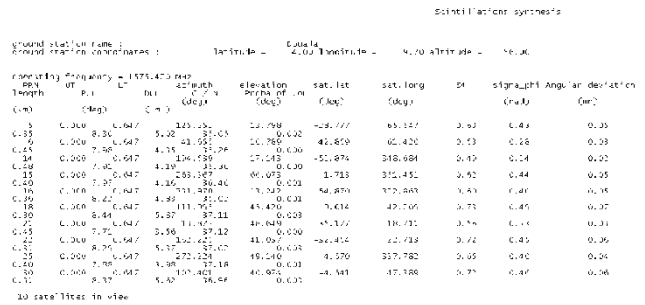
Scintillations synthesis

Ground station name : Douala
Ground station coordinates : latitude = 4.03 longitude = 9.70 altitude = 56.00

Operating frequency = 1575.420 MHz
PRN UT LT azimuth elevation sat.lat sat.long S4 sigma_phi Angular deviation
length p.i D.i C/N0 Proba of loi
(km) (deg) (m) (deg) (deg) (deg) (deg) (rad) (mr)

5 0.000 0.647 125.351 13.798 -29.777 65.347 0.53 0.43 0.35
0.35 8.30 5.32 37.03 0.002
6 0.000 0.647 41.551 16.769 42.859 62.420 0.53 0.28 0.33
0.25 7.98 4.15 37.26 0.000
14 0.000 0.647 154.536 17.143 -51.874 348.684 0.51 0.34 0.33
0.28 7.61 4.19 36.86 0.000
15 0.000 0.647 263.387 66.073 1.713 355.451 0.52 0.44 0.35
0.36 7.97 4.36 36.40 0.001
16 0.000 0.647 331.370 13.293 50.870 352.863 0.53 0.40 0.35
0.36 8.22 4.83 37.07 0.001
18 0.000 0.647 111.797 43.420 -3.614 42.705 0.73 0.49 0.37
0.30 8.44 5.37 37.11 0.003
21 0.000 0.647 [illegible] 46.649 45.177 18.711 0.53 0.43 0.35
0.45 7.71 5.56 37.12 0.000
22 0.000 0.647 152.221 41.057 -52.414 22.713 0.72 0.45 0.36
0.26 8.29 5.37 37.20 0.003
25 0.000 0.647 272.224 19.140 4.570 317.782 0.55 0.40 0.37
0.26 7.98 3.98 37.18 0.001
30 0.000 0.647 107.401 40.973 -4.341 37.189 0.72 0.47 0.36
0.31 8.37 5.42 36.56 0.001

10 satellites in view